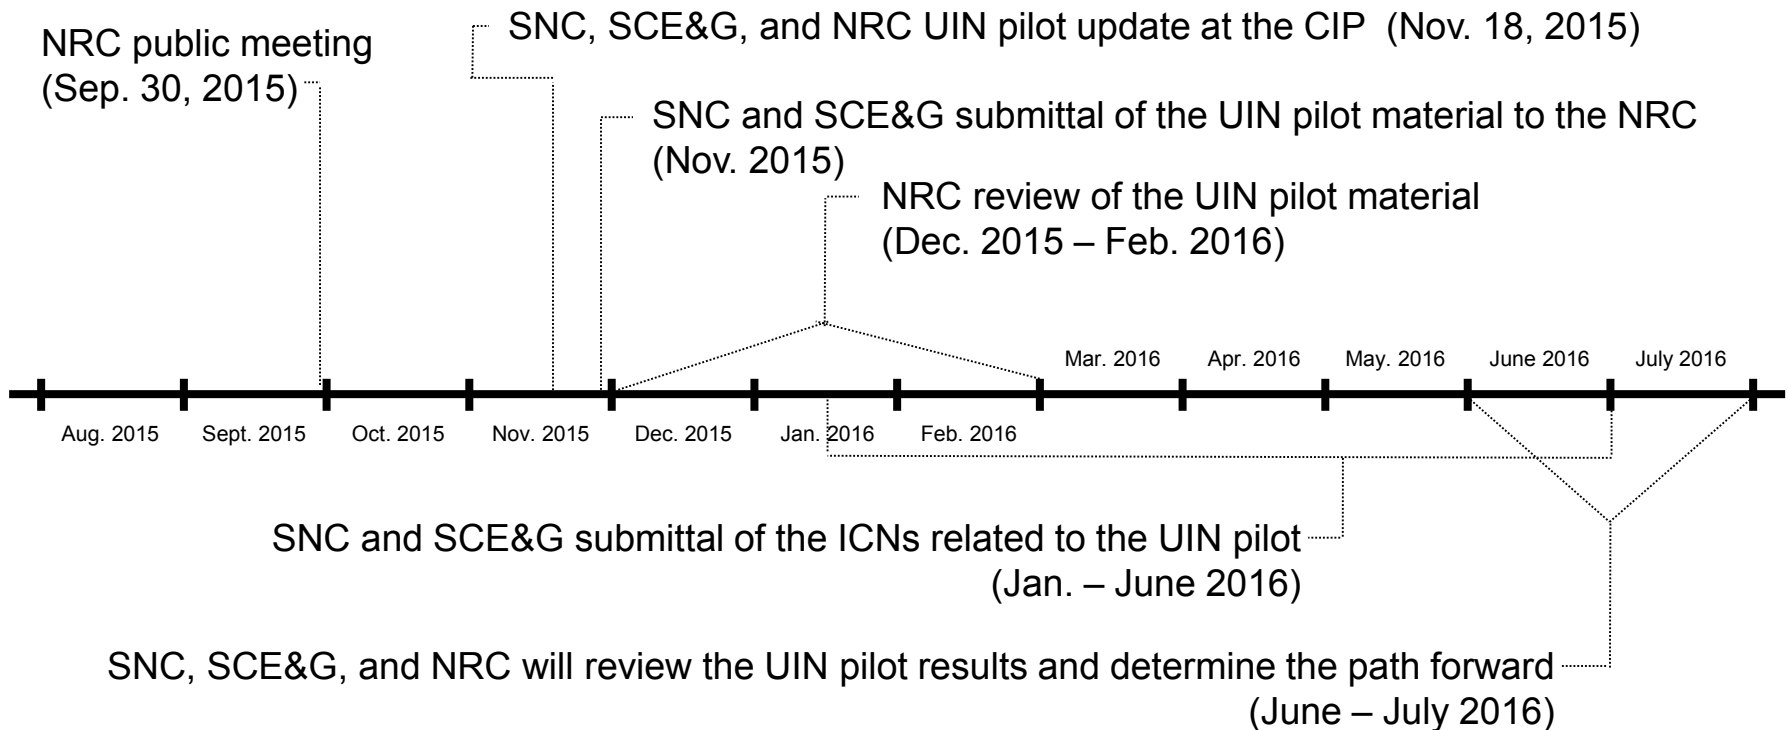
NRC public meeting
(Sep. 30, 2015)

SNC, SCE&G, and NRC UIN pilot update at the CIP (Nov. 18, 2015)

SNC and SCE&G submittal of the UIN pilot material to the NRC
(Nov. 2015)

NRC review of the UIN pilot material
(Dec. 2015 – Feb. 2016)

Mar. 2016 Apr. 2016 May. 2016 June 2016 July 2016

Aug. 2015 Sept. 2015 Oct. 2015 Nov. 2015 Dec. 2015 Jan. 2016 Feb. 2016

SNC and SCE&G submittal of the ICNs related to the UIN pilot
(Jan. – June 2016)

SNC, SCE&G, and NRC will review the UIN pilot results and determine the path forward
(June – July 2016)